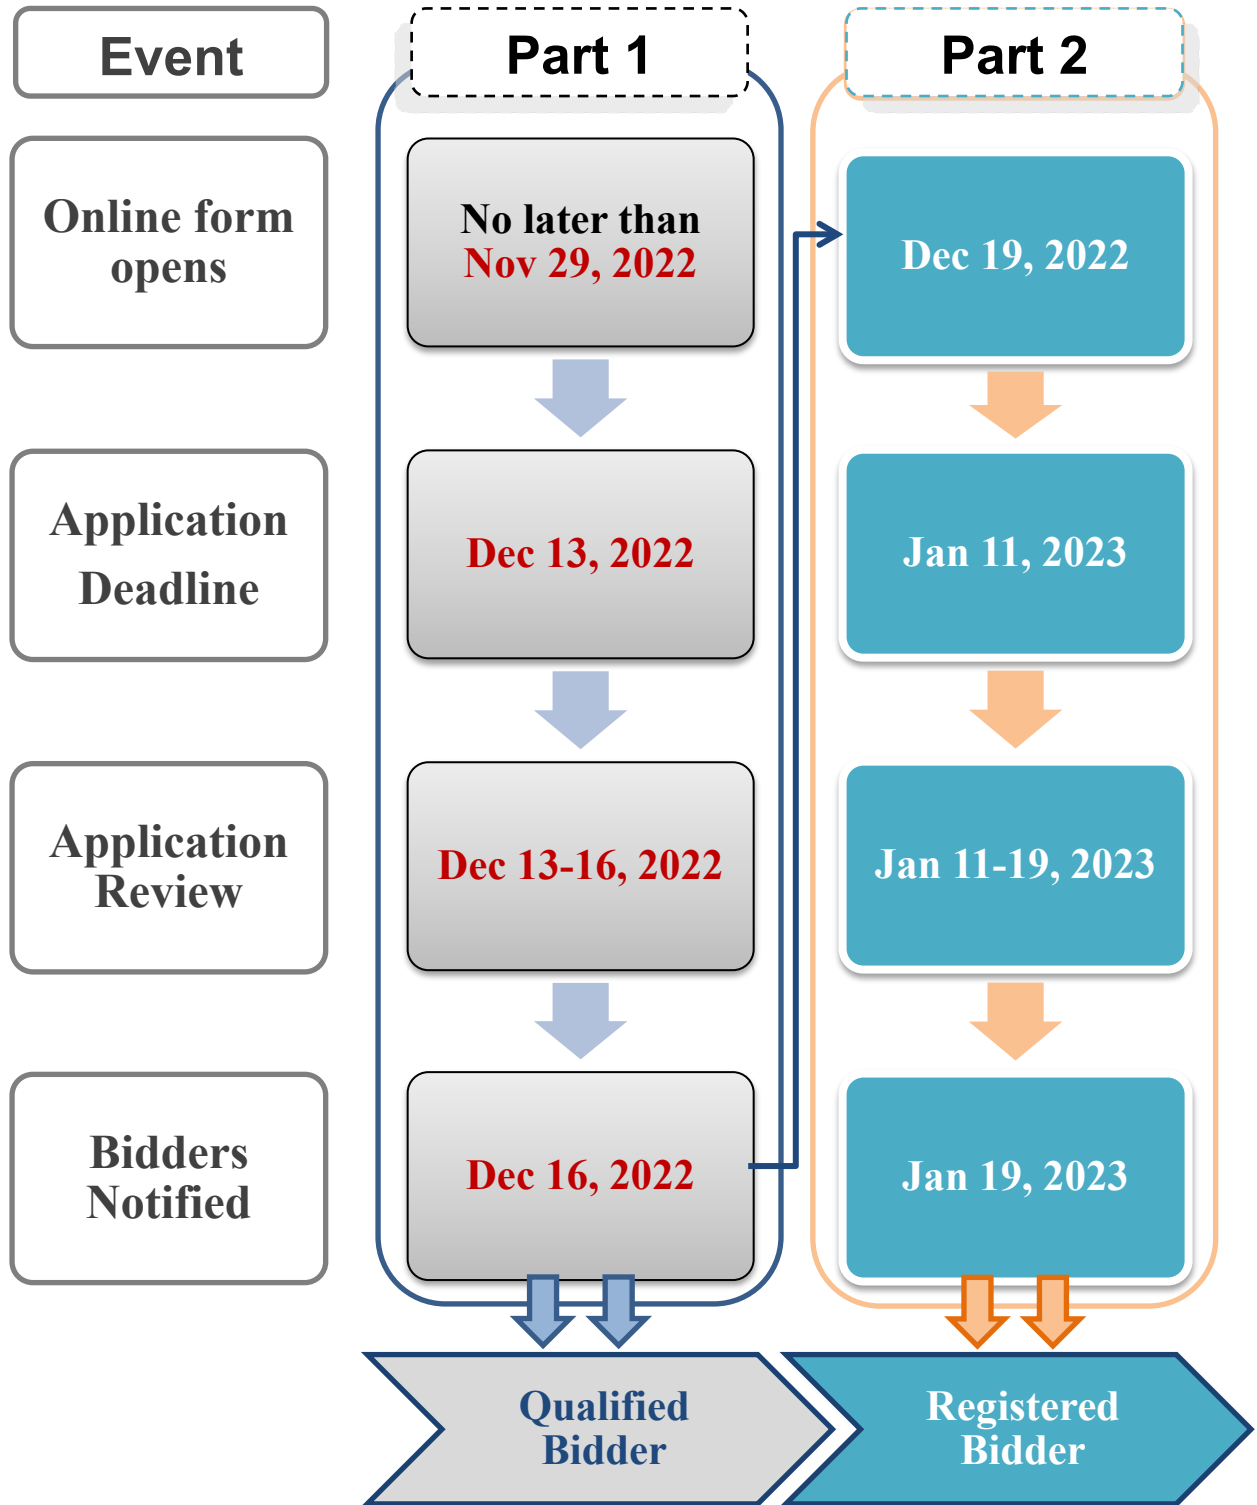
Event

Part 1

Part 2

Online form opens

No later than Nov 29, 2022

Dec 19, 2022

Application Deadline

Dec 13, 2022

Jan 11, 2023

Application Review

Dec 13-16, 2022

Jan 11-19, 2023

Bidders Notified

Dec 16, 2022

Jan 19, 2023

Qualified Bidder

Registered Bidder